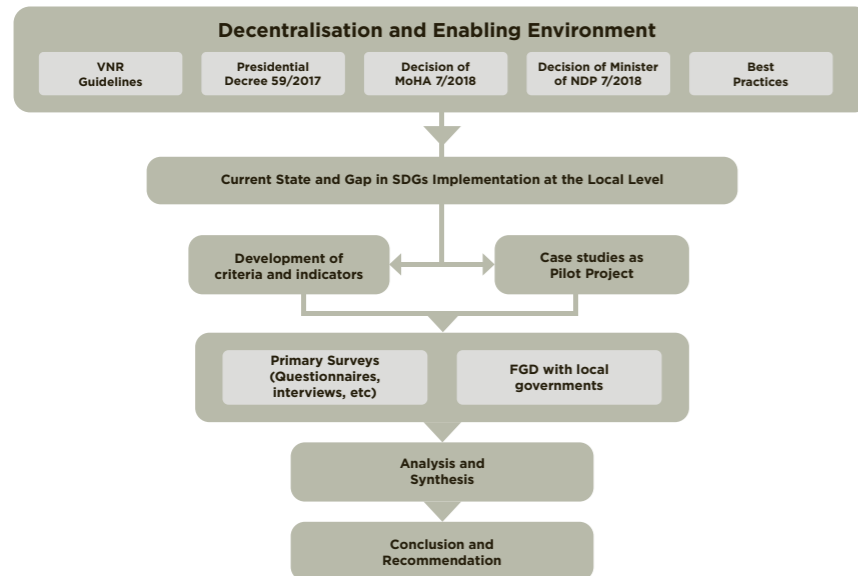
Decentralisation and Enabling Environment

VNR Guidelines

Presidential Decree 59/2017

Decision of MoHA 7/2018

Decision of Minister of NDP 7/2018

Best Practices

Current State and Gap in SDGs Implementation at the Local Level

Development of criteria and indicators

Case studies as Pilot Project

Primary Surveys (Questionnaires, interviews, etc)

FGD with local governments

Analysis and Synthesis

Conclusion and Recommendation